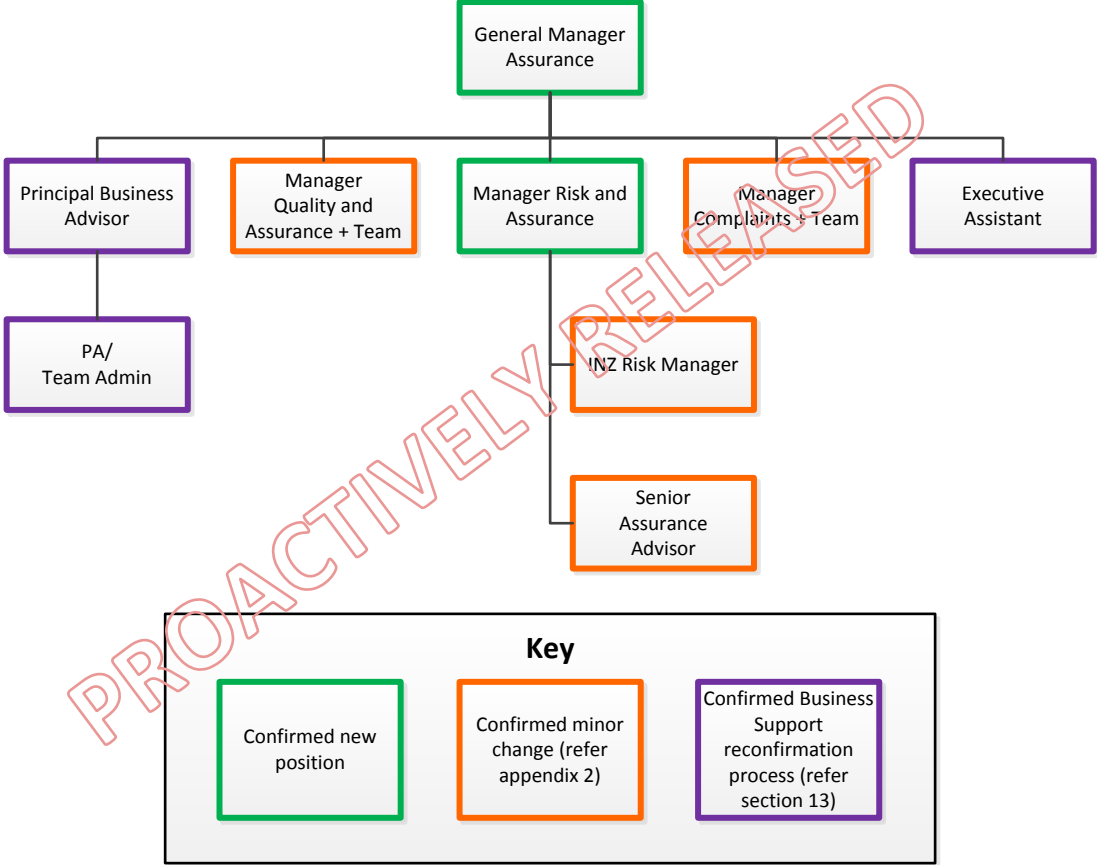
General Manager Assurance

Principal Business Advisor

Manager Quality and Assurance + Team

Manager Risk and Assurance

Manager Complaints + Team

Executive Assistant

PA/ Team Admin

INZ Risk Manager

Senior Assurance Advisor

Key

Confirmed new position

Confirmed minor change (refer appendix 2)

Confirmed Business Support reconfirmation process (refer section 13)

PROACTIVELY RELEASED